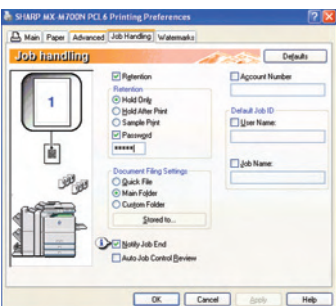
SHARP MX-M700N PCL6 Printing Preferences

Main | Paper | Advanced | Job Handling | Watermarks

Job handling

Defaults

1

Retention

Retention

Hold Only

Hold After Print

Sample Print

Password

******

Document Filing Settings

Quick File

Main Folder

Custom Folder

Stored to...

Account Number

Default Job ID

User Name:

Job Name:

1

Notify Job End

Auto Job Control Review

OK | Cancel | Apply | Help